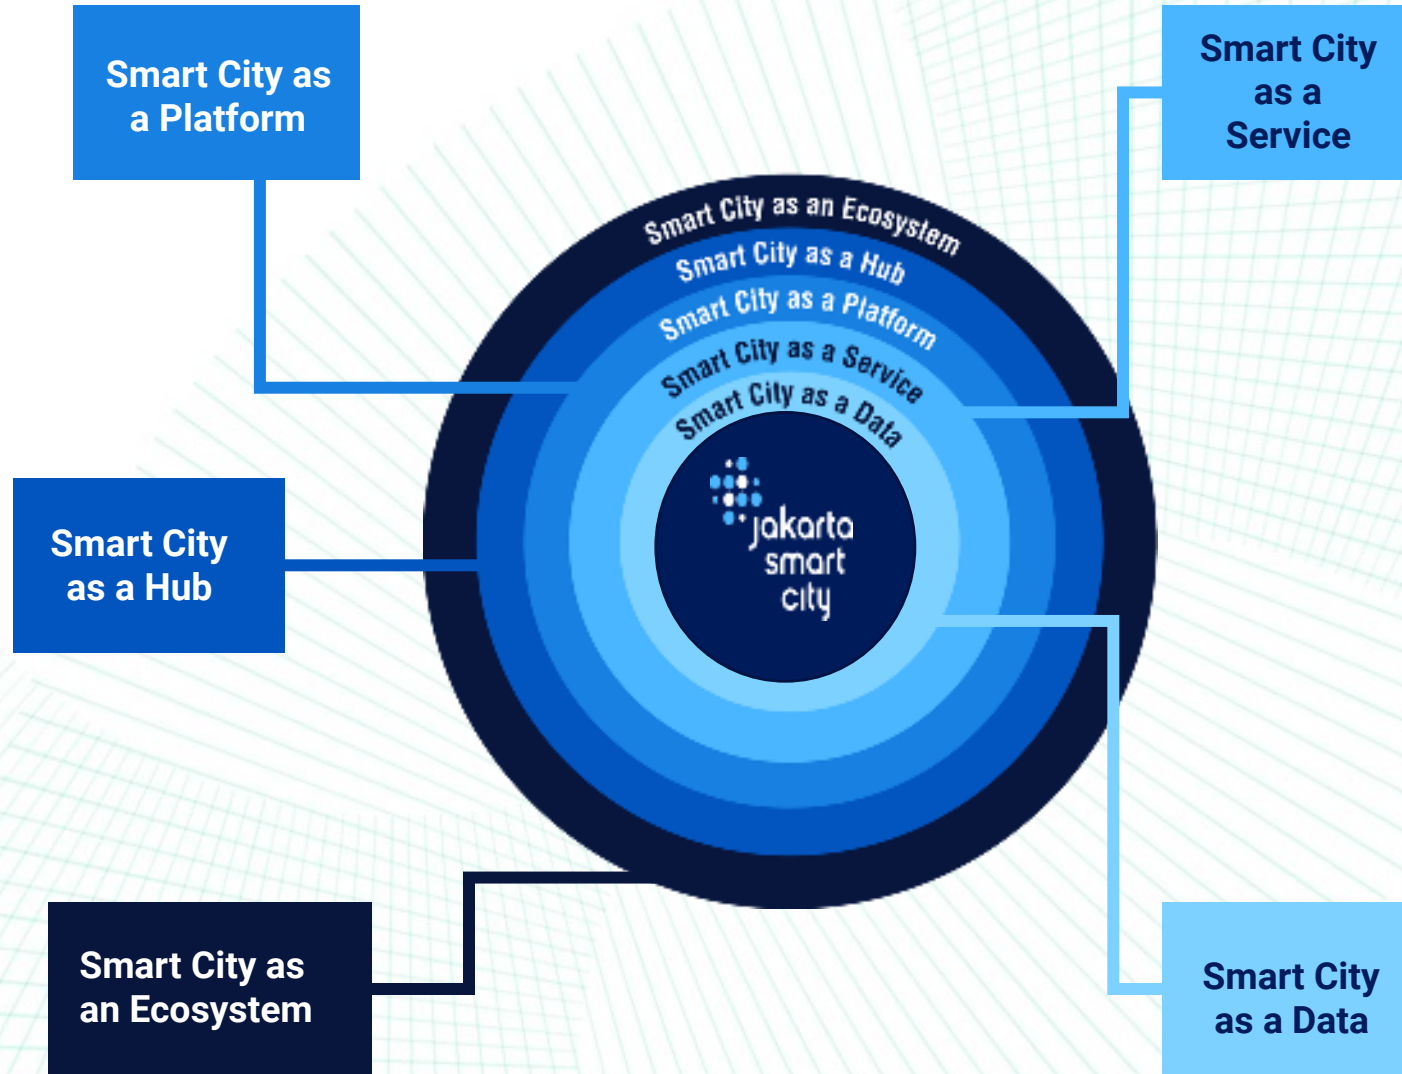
Smart City as a Platform

Smart City as a Service

Smart City as an Ecosystem

Smart City as a Hub

Smart City as a Platform

Smart City as a Service

Smart City as a Data

jakarta smart city

Smart City as a Hub

Smart City as an Ecosystem

Smart City as a Data